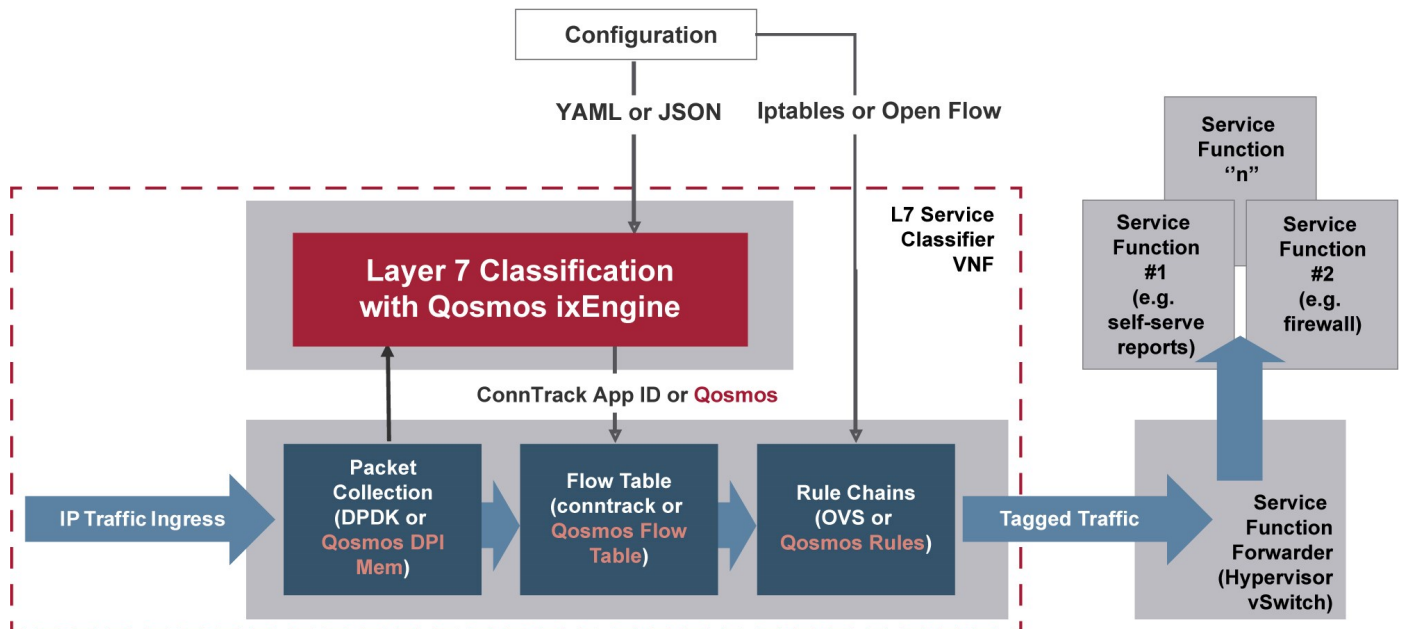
Configuration

YAML or JSON

Iptables or Open Flow

Service Function ‘’n”

Service Function #1 (e.g. self-serve reports)

Service Function #2 (e.g. firewall)

L7 Service Classifier VNF

Layer 7 Classification with Qosmos ixEngine

ConnTrack App ID or Qosmos

IP Traffic Ingress

Packet Collection (DPDK or Qosmos DPI Mem)

Flow Table (conntrack or Qosmos Flow Table)

Rule Chains (OVS or Qosmos Rules)

Tagged Traffic

Service Function Forwarder (Hypervisor vSwitch)